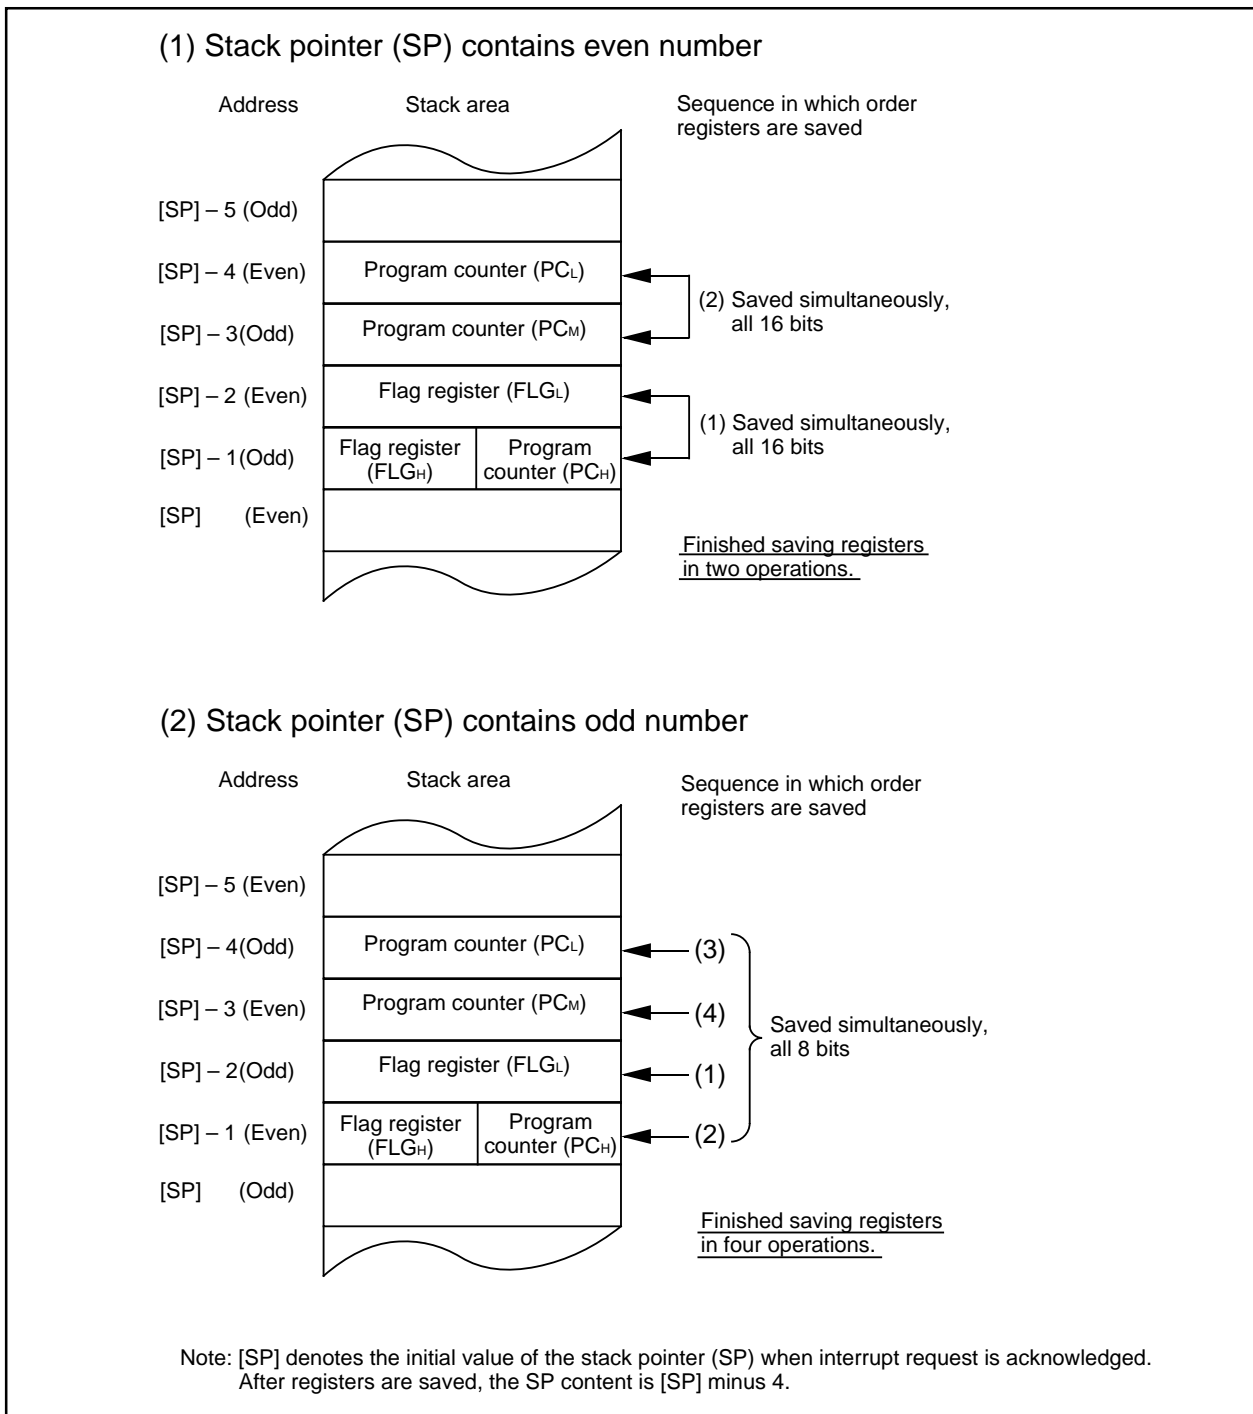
(1) Stack pointer (SP) contains even number

Address

Stack area

Sequence in which order registers are saved

[SP] – 5 (Odd)

[SP] – 4 (Even)

Program counter ($PC_L$)

[SP] – 3(Odd)

Program counter ($PC_M$)

(2) Saved simultaneously, all 16 bits

[SP] – 2 (Even)

Flag register ($FLG_L$)

[SP] – 1(Odd)

Flag register ($FLG_H$)

Program counter ($PC_H$)

(1) Saved simultaneously, all 16 bits

[SP] (Even)

Finished saving registers in two operations.

(2) Stack pointer (SP) contains odd number

Address

Stack area

Sequence in which order registers are saved

[SP] – 5 (Even)

[SP] – 4(Odd)

Program counter ($PC_L$)

(3)

[SP] – 3 (Even)

Program counter ($PC_M$)

(4)

Saved simultaneously, all 8 bits

[SP] – 2(Odd)

Flag register ($FLG_L$)

(1)

[SP] – 1 (Even)

Flag register ($FLG_H$)

Program counter ($PC_H$)

(2)

[SP] (Odd)

Finished saving registers in four operations.

Note: [SP] denotes the initial value of the stack pointer (SP) when interrupt request is acknowledged. After registers are saved, the SP content is [SP] minus 4.